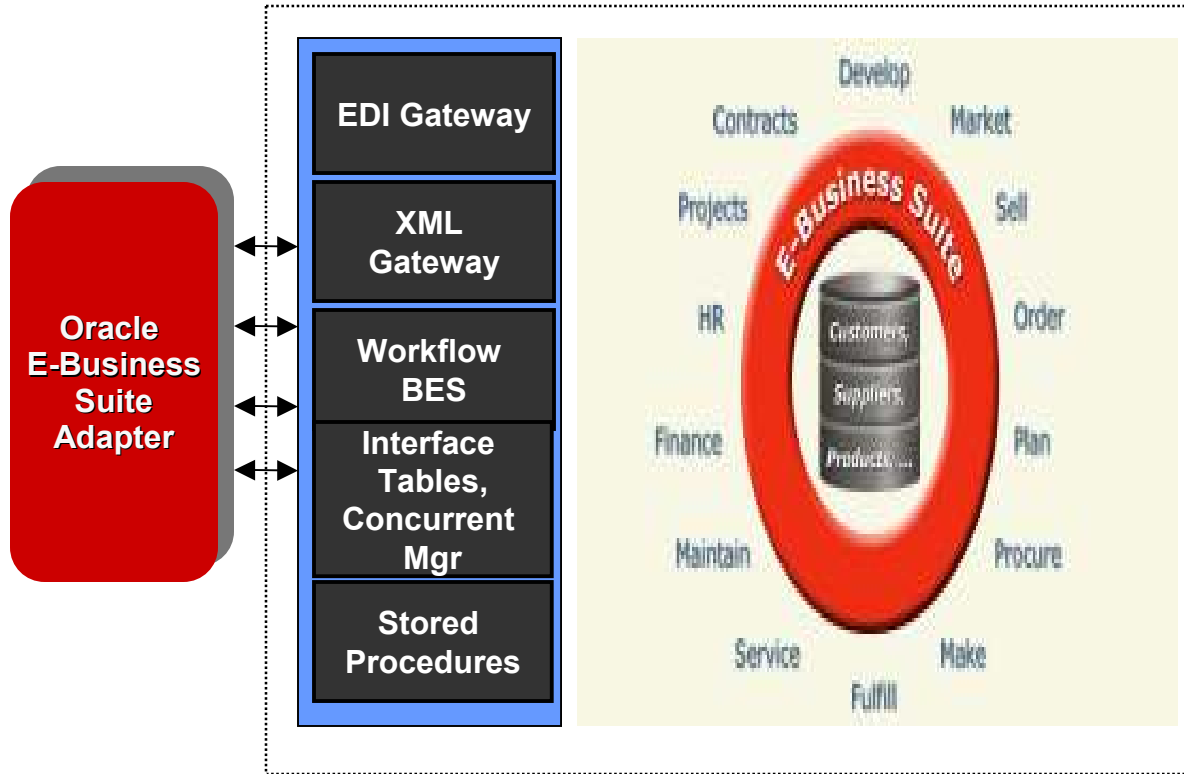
Oracle E-Business Suite Adapter

EDI Gateway

XML Gateway

Workflow BES

Interface Tables, Concurrent Mgr

Stored Procedures

Develop

Contracts

Market

E-Business Suite

Projects

Sell

HR

Order

Customers,

Suppliers,

Products....

Finance

Plan

Maintain

Procure

Service

Make

Fulfill